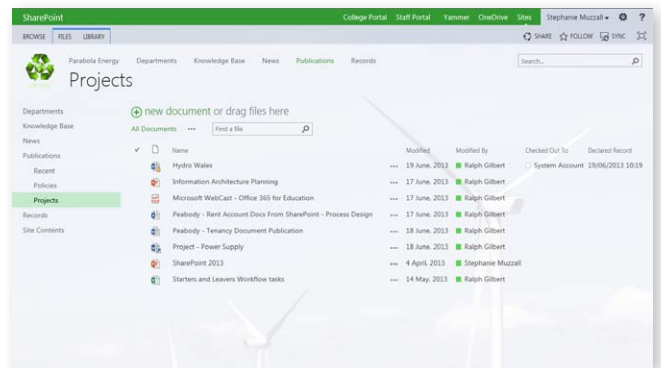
SharePoint College Portal Staff Portal Yammer OneDrive Sites Stephanie Muzzall ▾ ⚙ ?

BROWSE FILES LIBRARY SHARE FOLLOW SYNC

Parabola Energy Departments Knowledge Base News Publications Records

Projects

Search...

Departments
Knowledge Base
News
Publications
Recent
Policies
Projects
Records
Site Contents

⊕ new document or drag files here

All Documents ··· Find a file

| ✓ | | Name | | Modified | Modified By | Checked Out To | Declared Record |
|---|---|---|---|---|---|---|---|
| | | Hydro Wales | ··· | 19 June, 2013 | Ralph Gilbert | System Account | 19/06/2013 10:19 |
| | | Information Architecture Planning | ··· | 17 June, 2013 | Ralph Gilbert | | |
| | | Microsoft WebCast - Office 365 for Education | ··· | 17 June, 2013 | Ralph Gilbert | | |
| | | Peabody - Rent Account Docs From SharePoint - Process Design | ··· | 17 June, 2013 | Ralph Gilbert | | |
| | | Peabody - Tenancy Document Publication | ··· | 18 June, 2013 | Ralph Gilbert | | |
| | | Project - Power Supply | ··· | 18 June, 2013 | Ralph Gilbert | | |
| | | SharePoint 2013 | ··· | 4 April, 2013 | Stephanie Muzzall | | |
| | | Starters and Leavers Workflow tasks | ··· | 14 May, 2013 | Ralph Gilbert | | |